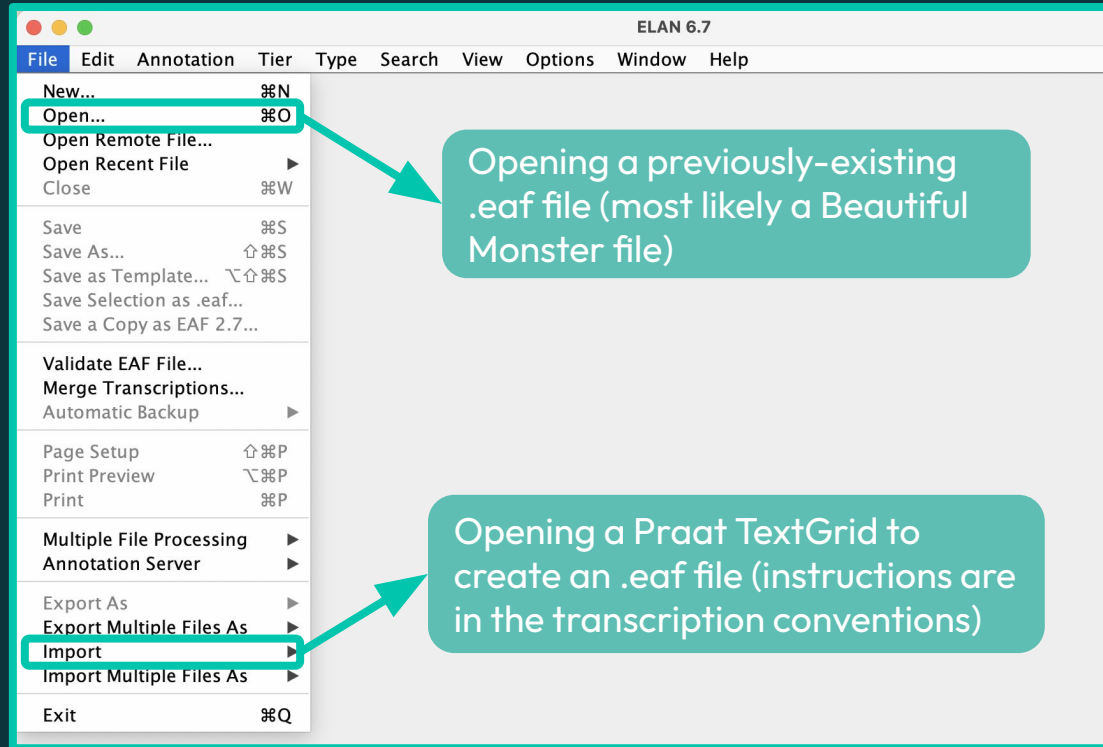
ELAN 6.7

File Edit Annotation Tier Type Search View Options Window Help

New... ⌘N
Open... ⌘O
Open Remote File...
Open Recent File ▶
Close ⌘W

Save ⌘S
Save As... ⇧⌘S
Save as Template... ⌥⇧⌘S
Save Selection as .eaf...
Save a Copy as EAF 2.7...

Validate EAF File...
Merge Transcriptions...
Automatic Backup ▶

Page Setup ⇧⌘P
Print Preview ⌥⌘P
Print ⌘P

Multiple File Processing ▶
Annotation Server ▶

Export As ▶
Export Multiple Files As ▶
Import ▶
Import Multiple Files As ▶

Exit ⌘Q

Opening a previously-existing .eaf file (most likely a Beautiful Monster file)

Opening a Praat TextGrid to create an .eaf file (instructions are in the transcription conventions)